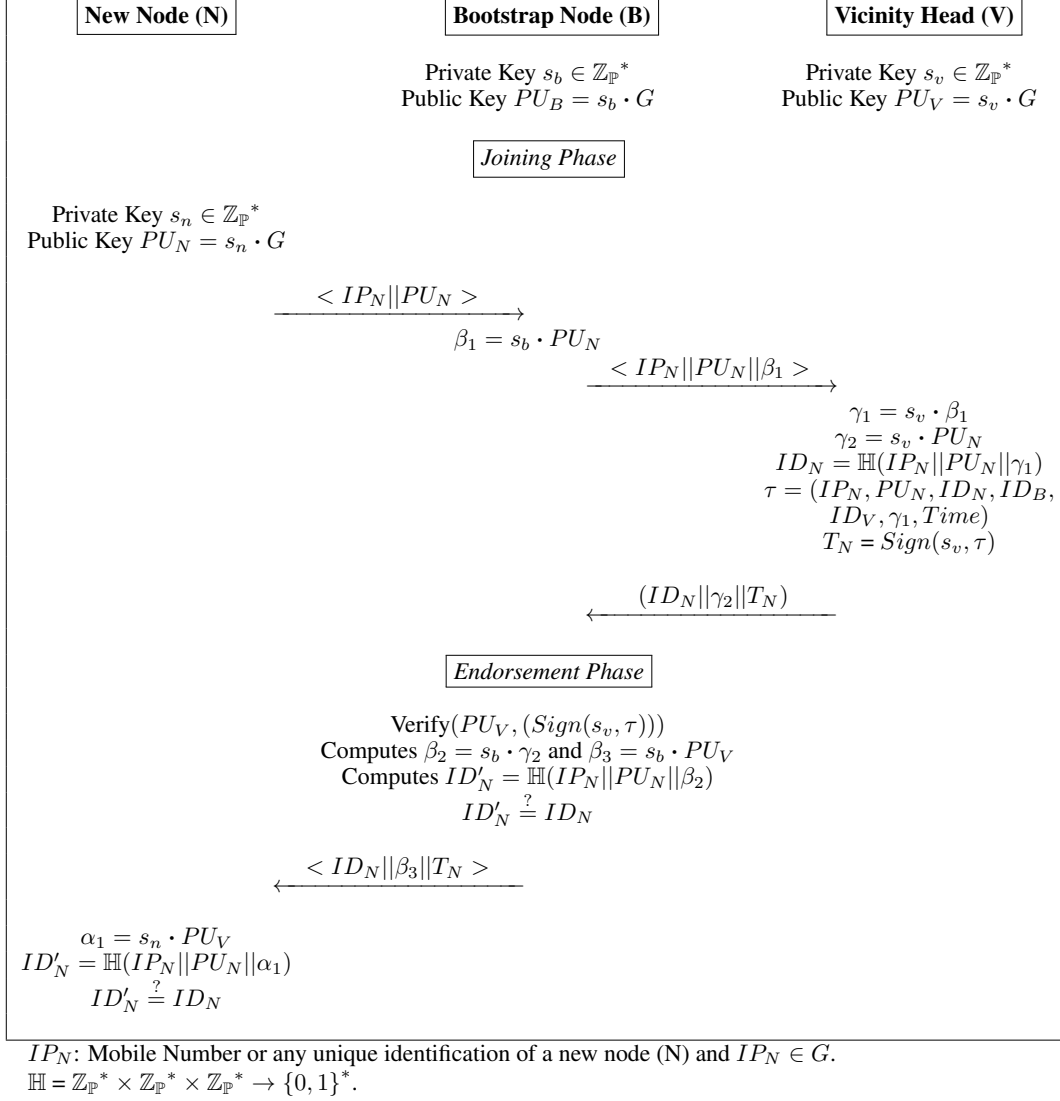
New Node (N)

Bootstrap Node (B)

Vicinity Head (V)

Private Key $s_b \in \mathbb{Z}_{\mathbb{P}}^*$
Public Key $PU_B = s_b \cdot G$

Private Key $s_v \in \mathbb{Z}_{\mathbb{P}}^*$
Public Key $PU_V = s_v \cdot G$

Joining Phase

Private Key $s_n \in \mathbb{Z}_{\mathbb{P}}^*$
Public Key $PU_N = s_n \cdot G$

$< IP_N || PU_N >$

$\beta_1 = s_b \cdot PU_N$

$< IP_N || PU_N || \beta_1 >$

$\gamma_1 = s_v \cdot \beta_1$
$\gamma_2 = s_v \cdot PU_N$
$ID_N = \mathbb{H}(IP_N || PU_N || \gamma_1)$
$\tau = (IP_N, PU_N, ID_N, ID_B, ID_V, \gamma_1, Time)$
$T_N = Sign(s_v, \tau)$

$(ID_N || \gamma_2 || T_N)$

Endorsement Phase

Verify$(PU_V, (Sign(s_v, \tau)))$
Computes $\beta_2 = s_b \cdot \gamma_2$ and $\beta_3 = s_b \cdot PU_V$
Computes $ID'_N = \mathbb{H}(IP_N || PU_N || \beta_2)$
$ID'_N \stackrel{?}{=} ID_N$

$< ID_N || \beta_3 || T_N >$

$\alpha_1 = s_n \cdot PU_V$
$ID'_N = \mathbb{H}(IP_N || PU_N || \alpha_1)$
$ID'_N \stackrel{?}{=} ID_N$

$IP_N$: Mobile Number or any unique identification of a new node (N) and $IP_N \in G$.
$\mathbb{H} = \mathbb{Z}_{\mathbb{P}}^* \times \mathbb{Z}_{\mathbb{P}}^* \times \mathbb{Z}_{\mathbb{P}}^* \rightarrow \{0,1\}^*$.